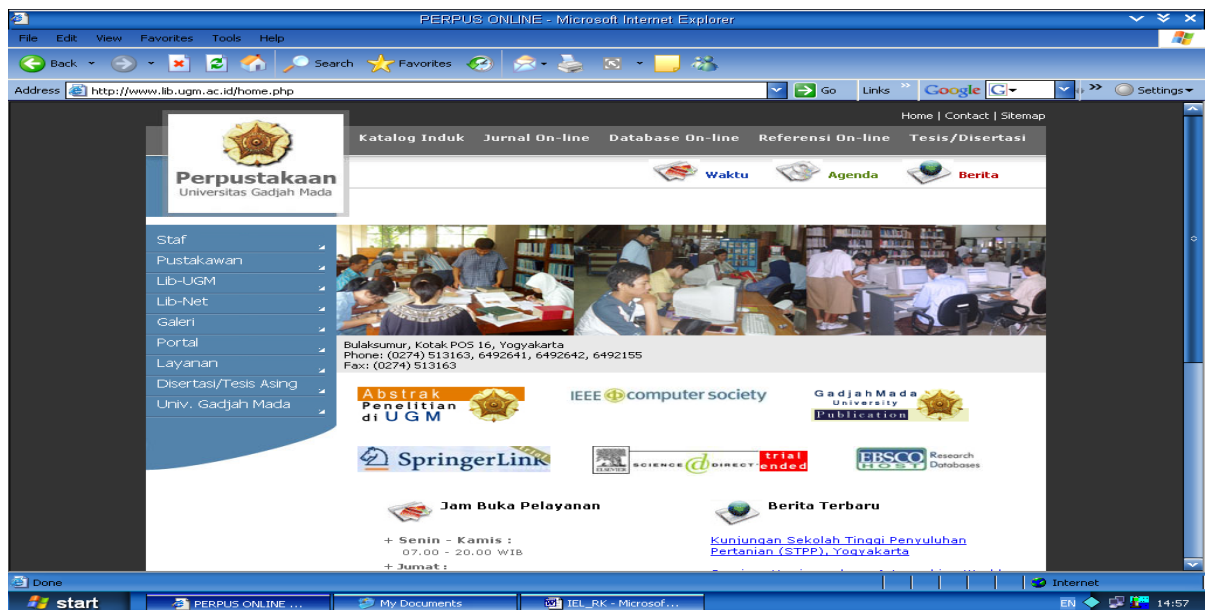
PERPUS ONLINE - Microsoft Internet Explorer

File Edit View Favorites Tools Help

Back Search Favorites

Address http://www.lib.ugm.ac.id/home.php Go Links Google G Settings

Home | Contact | Sitemap

Perpustakaan
Universitas Gadjah Mada

Katalog Induk Jurnal On-line Database On-line Referensi On-line Tesis/Disertasi

Waktu Agenda Berita

Staf
Pustakawan
Lib-UGM
Lib-Net
Galeri
Portal
Layanan
Disertasi/Tesis Asing
Univ. Gadjah Mada

Bulaksumur, Kotak POS 16, Yogyakarta
Phone: (0274) 513163, 6492641, 6492642, 6492155
Fax: (0274) 513163

Abstrak Penelitian di UGM

IEEE computer society

Gadjah Mada University Publication

SpringerLink

SCIENCE DIRECT trial ended

EBSCO HOST Research Databases

Jam Buka Pelayanan

+ Senin - Kamis :
07.00 - 20.00 WIB
+ Jumat :

Berita Terbaru

Kunjungan Sekolah Tinggi Penyuluhan Pertanian (STPP), Yogyakarta

Done Internet

start PERPUS ONLINE ... My Documents IEL_RK - Microsof... EN 14:57